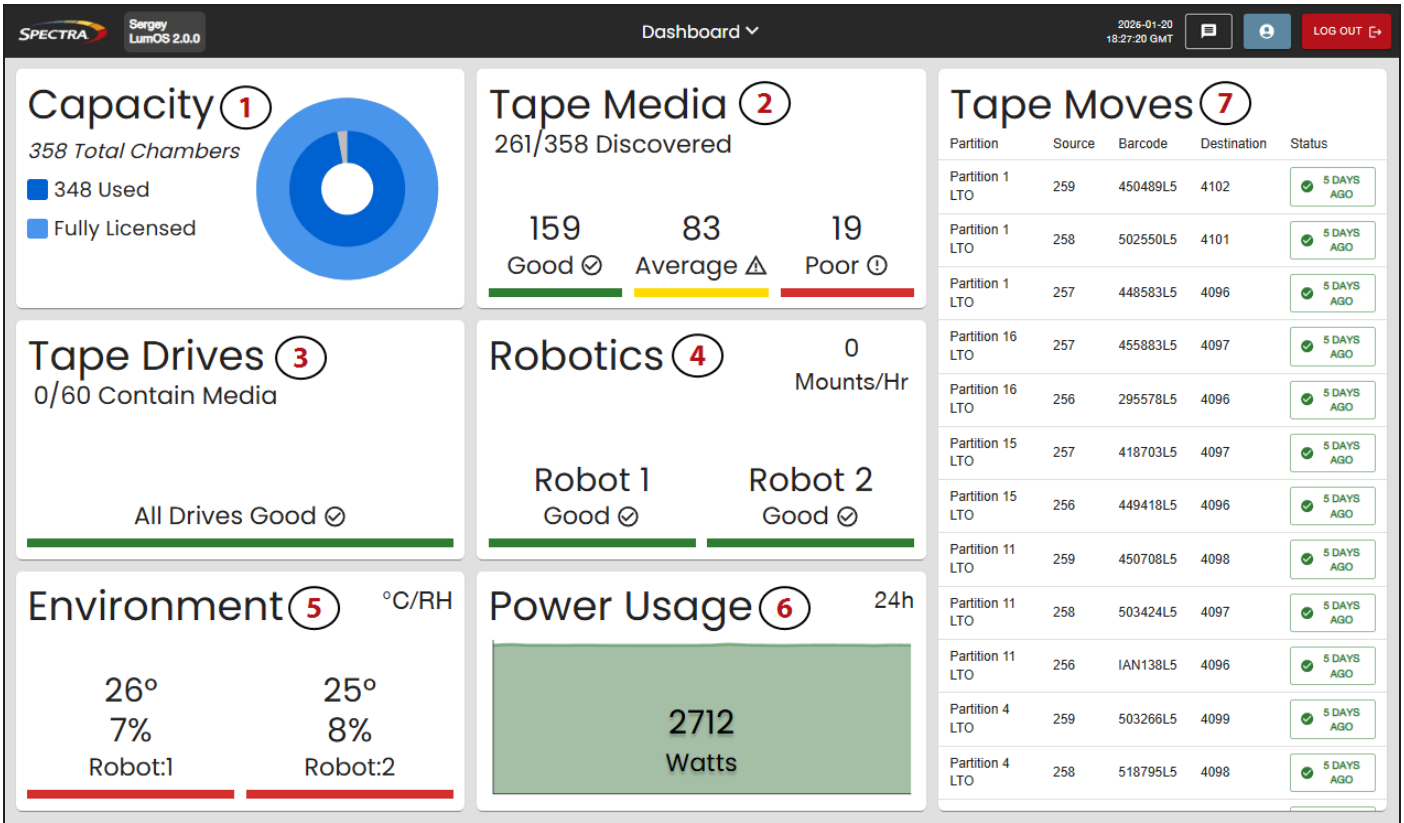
SPECTRA
Sergey
LumOS 2.0.0

Dashboard

2026-01-20
18:27:20 GMT

LOG OUT

Capacity 1
358 Total Chambers
348 Used
Fully Licensed

Tape Media 2
261/358 Discovered
159
Good
83
Average
19
Poor

Tape Moves 7

| Partition | Source | Barcode | Destination | Status |
|---|---|---|---|---|
| Partition 1 LTO | 259 | 450489L5 | 4102 | 5 DAYS AGO |
| Partition 1 LTO | 258 | 502550L5 | 4101 | 5 DAYS AGO |
| Partition 1 LTO | 257 | 448583L5 | 4096 | 5 DAYS AGO |
| Partition 16 LTO | 257 | 455883L5 | 4097 | 5 DAYS AGO |
| Partition 16 LTO | 256 | 295578L5 | 4096 | 5 DAYS AGO |
| Partition 15 LTO | 257 | 418703L5 | 4097 | 5 DAYS AGO |
| Partition 15 LTO | 256 | 449418L5 | 4096 | 5 DAYS AGO |
| Partition 11 LTO | 259 | 450708L5 | 4098 | 5 DAYS AGO |
| Partition 11 LTO | 258 | 503424L5 | 4097 | 5 DAYS AGO |
| Partition 11 LTO | 256 | IAN138L5 | 4096 | 5 DAYS AGO |
| Partition 4 LTO | 259 | 503266L5 | 4099 | 5 DAYS AGO |
| Partition 4 LTO | 258 | 518795L5 | 4098 | 5 DAYS AGO |

Tape Drives 3
0/60 Contain Media
All Drives Good

Robotics 4
0
Mounts/Hr
Robot 1
Good
Robot 2
Good

Environment 5
°C/RH
26°
7%
Robot:1
25°
8%
Robot:2

Power Usage 6
24h
2712
Watts